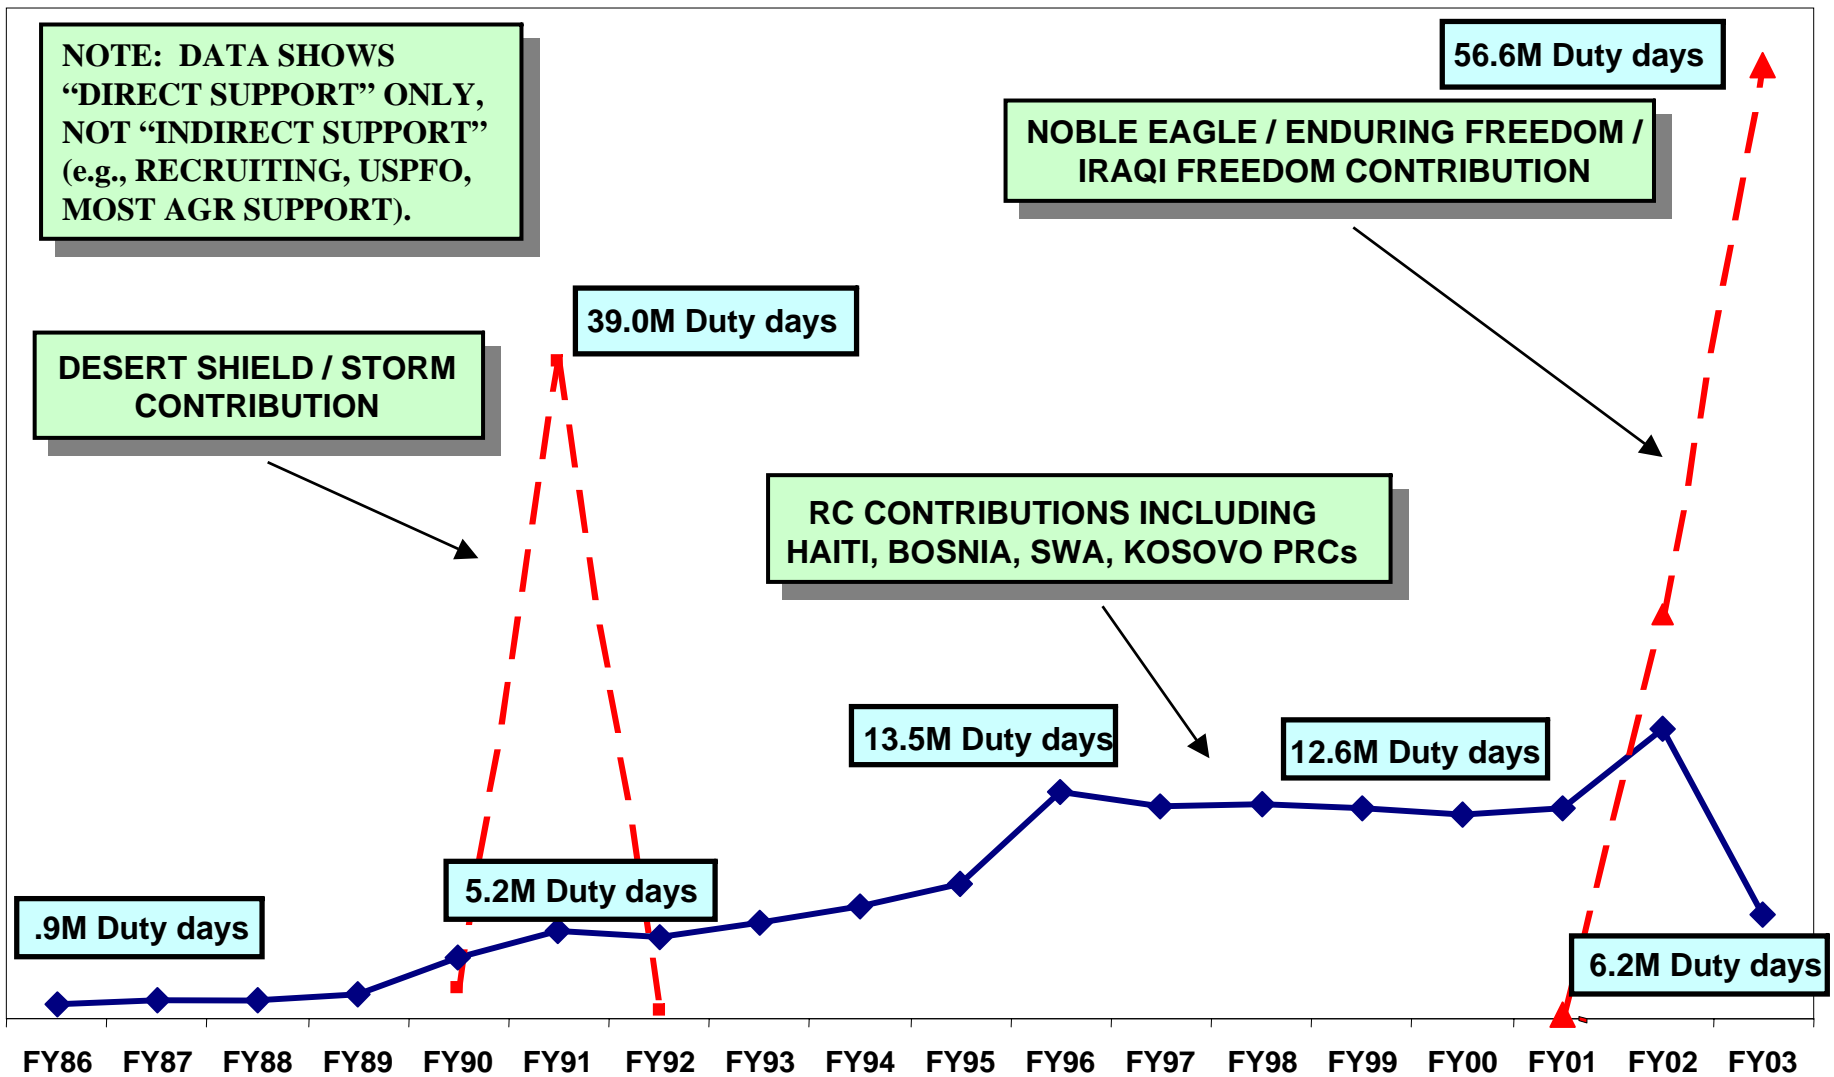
NOTE: DATA SHOWS "DIRECT SUPPORT" ONLY, NOT "INDIRECT SUPPORT" (e.g., RECRUITING, USPFO, MOST AGR SUPPORT).

56.6M Duty days

NOBLE EAGLE / ENDURING FREEDOM / IRAQI FREEDOM CONTRIBUTION

39.0M Duty days

DESERT SHIELD / STORM CONTRIBUTION

RC CONTRIBUTIONS INCLUDING HAITI, BOSNIA, SWA, KOSOVO PRCs

13.5M Duty days

12.6M Duty days

5.2M Duty days

.9M Duty days

6.2M Duty days

FY86 FY87 FY88 FY89 FY90 FY91 FY92 FY93 FY94 FY95 FY96 FY97 FY98 FY99 FY00 FY01 FY02 FY03